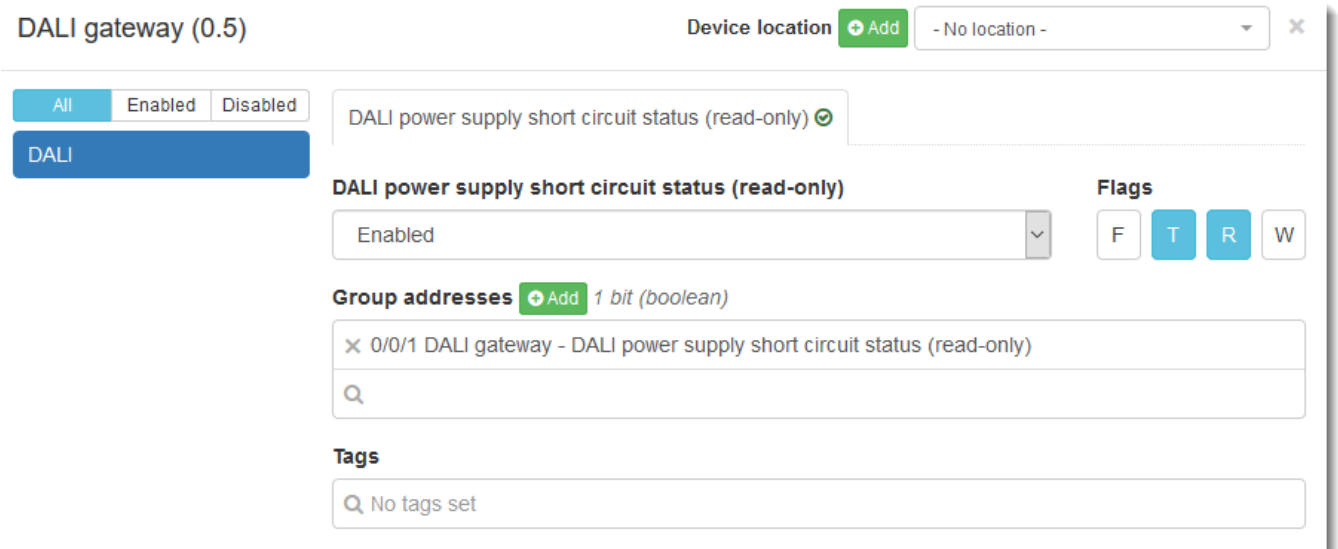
DALI gateway (0.5)

Device location Add - No location -

×

All Enabled Disabled

DALI

DALI power supply short circuit status (read-only)

DALI power supply short circuit status (read-only)

Enabled

Flags

F T R W

Group addresses Add 1 bit (boolean)

× 0/0/1 DALI gateway - DALI power supply short circuit status (read-only)

Tags

No tags set